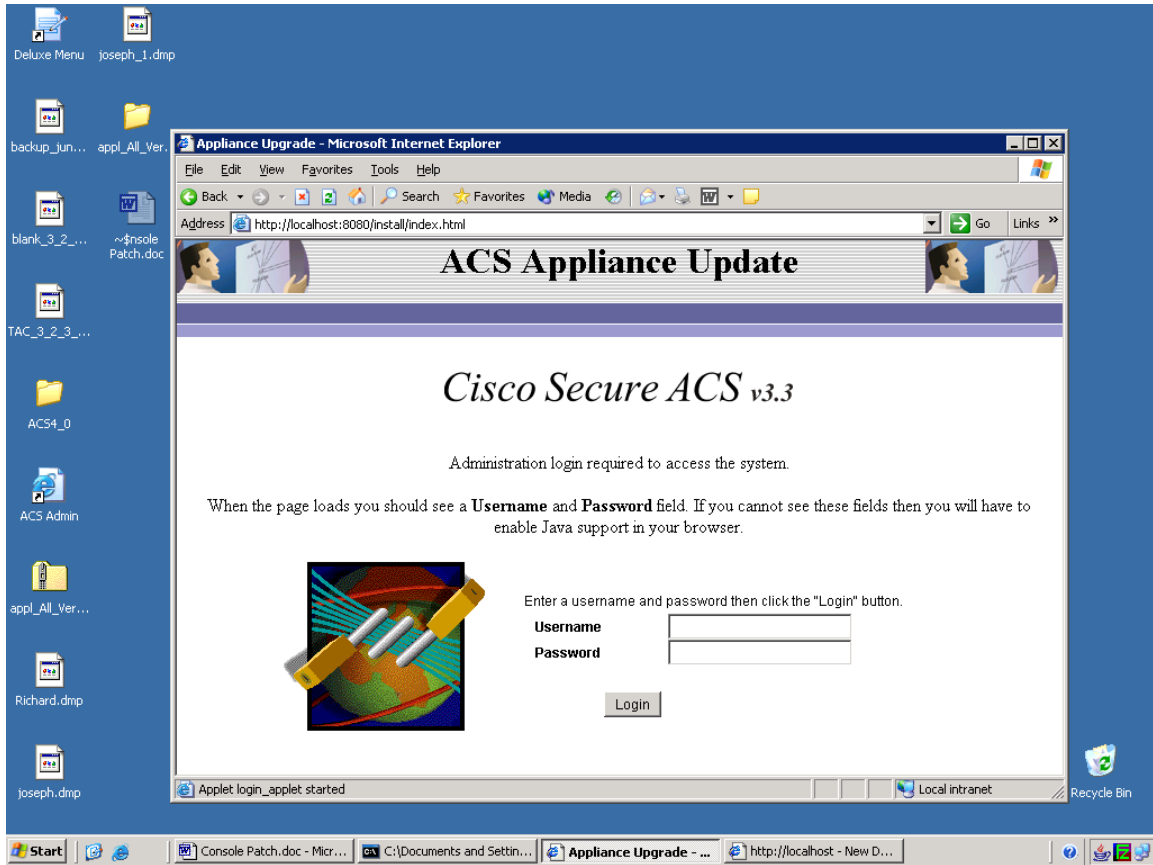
Deluxe Menu
joseph_1.dmp
backup_jun...
appl_All_Ver...
blank_3_2_...
~$nsole Patch.doc
TAC_3_2_3_...
ACS4_0
ACS Admin
appl_All_Ver...
Richard.dmp
joseph.dmp

Appliance Upgrade - Microsoft Internet Explorer

File Edit View Favorites Tools Help

Back Search Favorites Media

Address http://localhost:8080/install/index.html Go Links

ACS Appliance Update

Cisco Secure ACS v3.3

Administration login required to access the system.

When the page loads you should see a **Username** and **Password** field. If you cannot see these fields then you will have to enable Java support in your browser.

Enter a username and password then click the "Login" button.

**Username**

**Password**

Login

Applet login_applet started

Local intranet

Recycle Bin

Start

Console Patch.doc - Micr...

C:\Documents and Settin...

Appliance Upgrade - ...

http://localhost - New D...